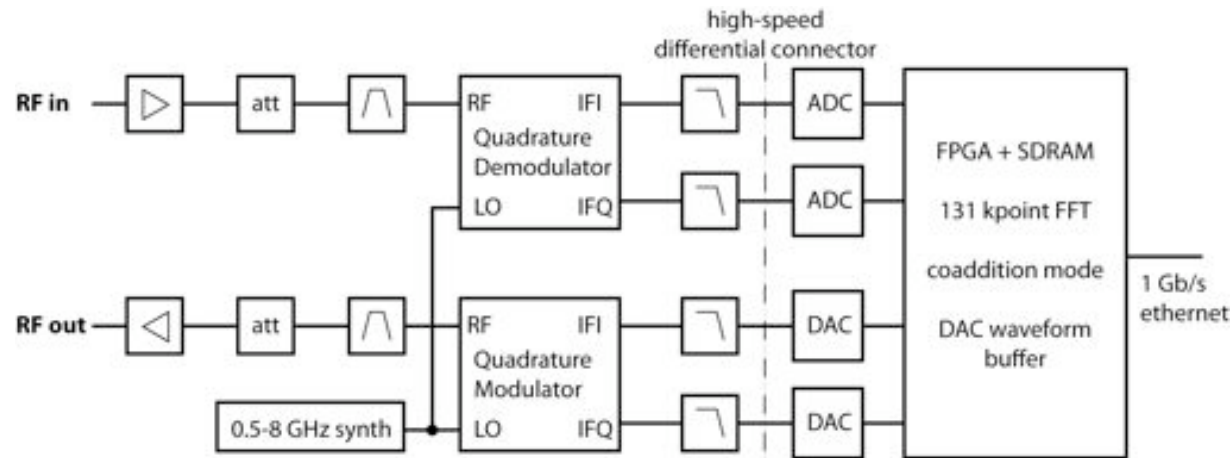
high-speed differential connector

RF in

att

RF IFI
Quadrature Demodulator
LO IFQ

ADC

ADC

FPGA + SDRAM

131 kpoint FFT

coaddition mode

DAC waveform buffer

1 Gb/s ethernet

RF out

att

RF IFI
Quadrature Modulator
LO IFQ

DAC

DAC

0.5-8 GHz synth